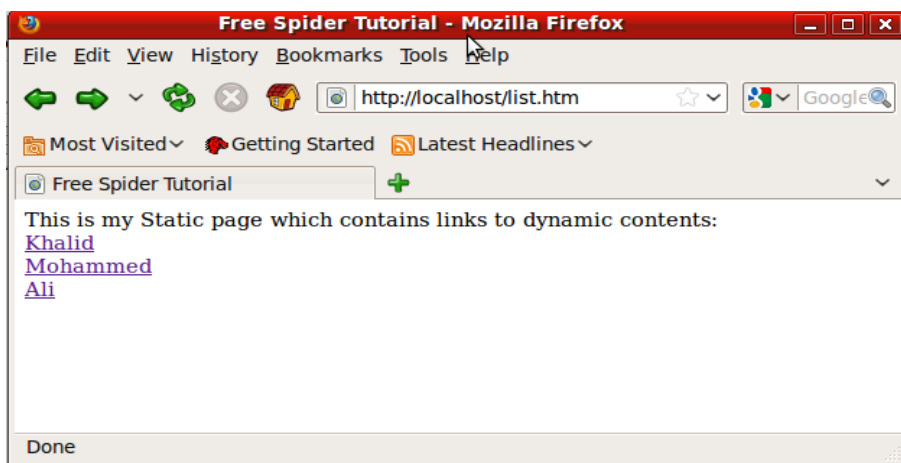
Free Spider Tutorial - Mozilla Firefox

File Edit View History Bookmarks Tools Help

http://localhost/list.htm

Google

Most Visited Getting Started Latest Headlines

Free Spider Tutorial

This is my Static page which contains links to dynamic contents:
Khalid
Mohammed
Ali

Done